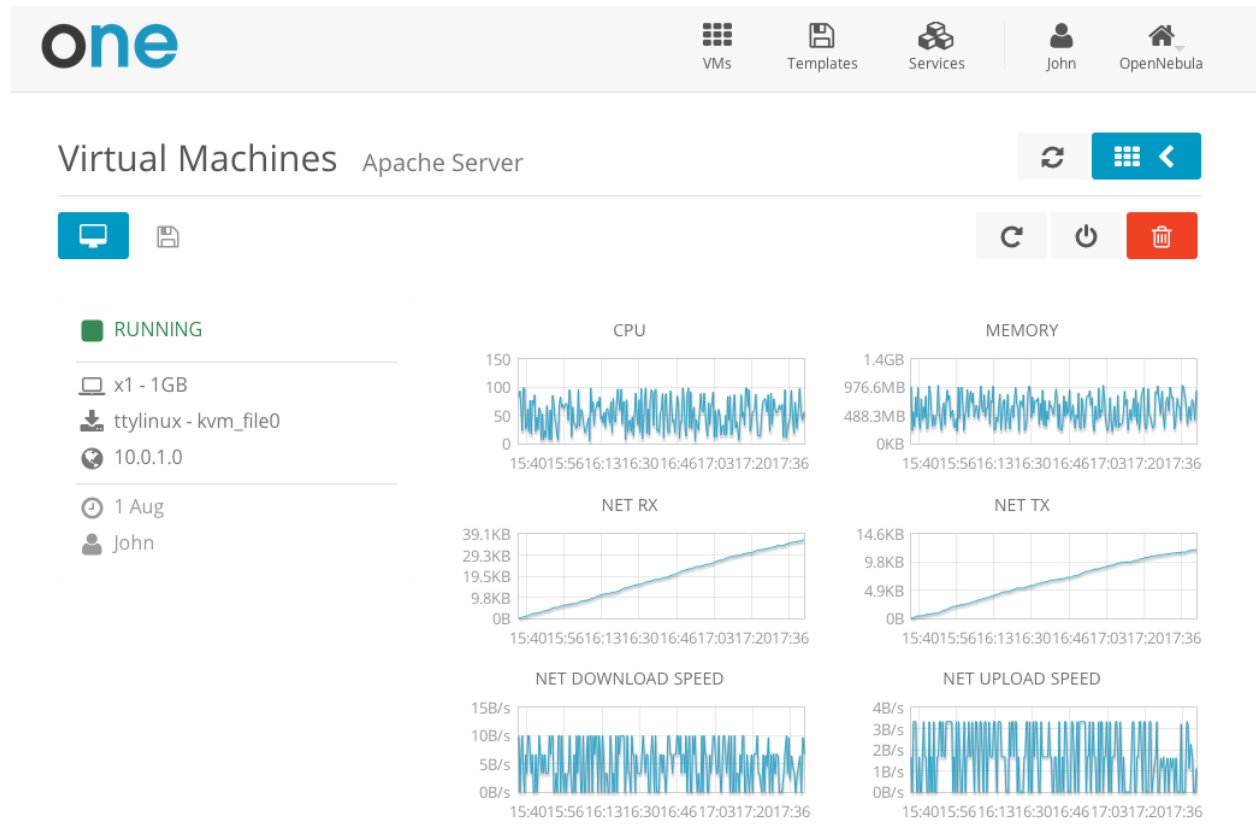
one

VMs Templates Services John OpenNebula

Virtual Machines Apache Server

RUNNING

x1 - 1GB

ttylinux - kvm_file0

10.0.1.0

1 Aug

John

CPU
150
100
50
0
15:4015:5616:1316:3016:4617:0317:2017:36

MEMORY
1.4GB
976.6MB
488.3MB
0KB
15:4015:5616:1316:3016:4617:0317:2017:36

NET RX
39.1KB
29.3KB
19.5KB
9.8KB
0B
15:4015:5616:1316:3016:4617:0317:2017:36

NET TX
14.6KB
9.8KB
4.9KB
0B
15:4015:5616:1316:3016:4617:0317:2017:36

NET DOWNLOAD SPEED
15B/s
10B/s
5B/s
0B/s
15:4015:5616:1316:3016:4617:0317:2017:36

NET UPLOAD SPEED
4B/s
3B/s
2B/s
1B/s
0B/s
15:4015:5616:1316:3016:4617:0317:2017:36